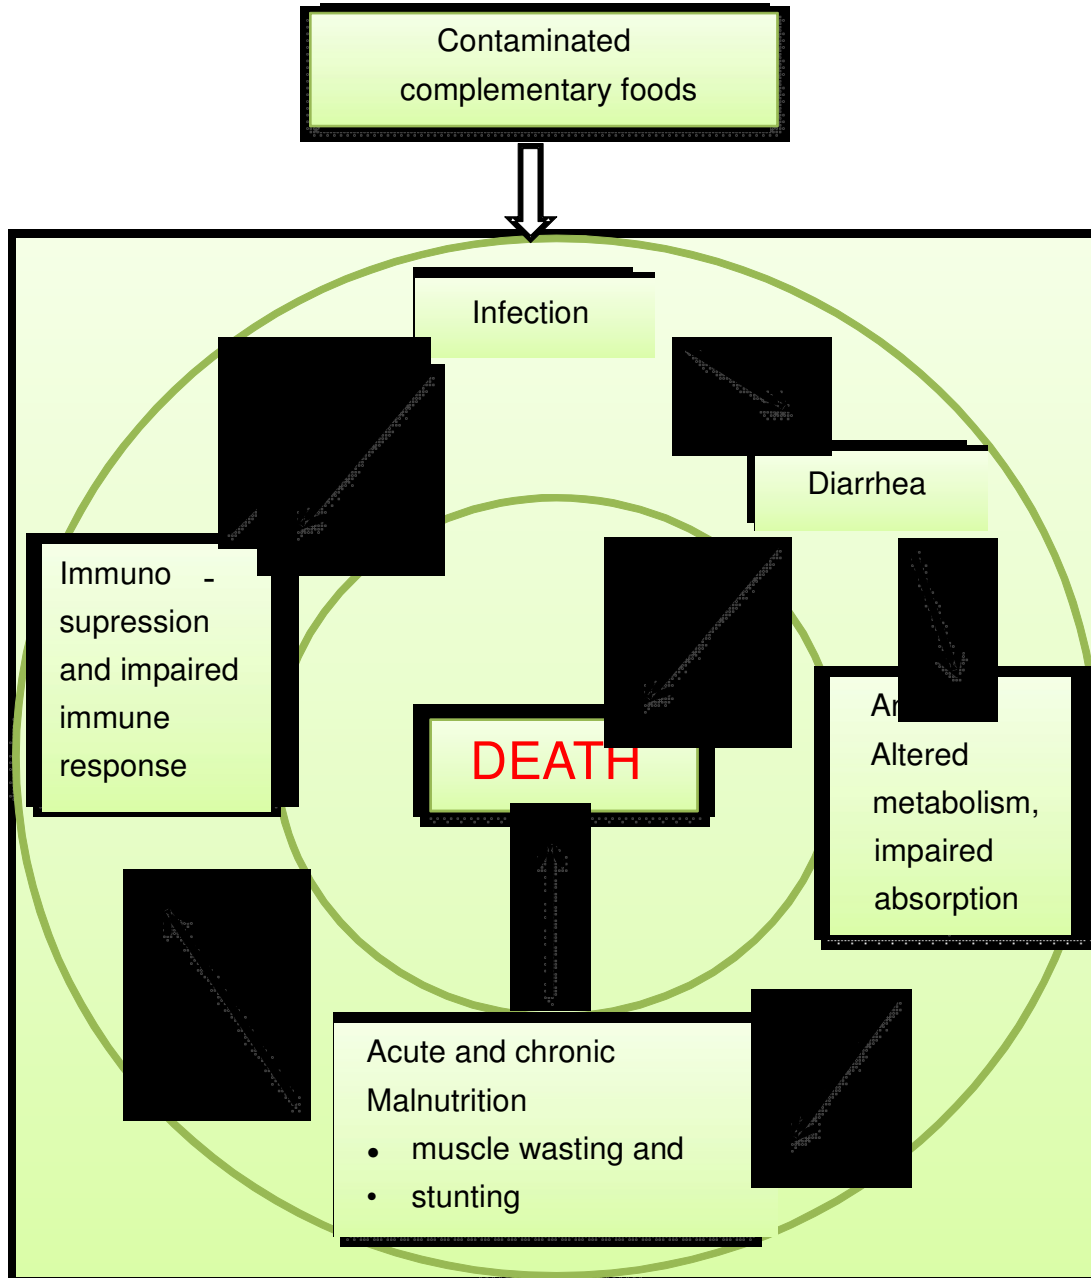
Contaminated complementary foods

Infection

Diarrhea

Immuno - supression and impaired immune response

DEATH

Ar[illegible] Altered metabolism, impaired absorption

Acute and chronic Malnutrition

- muscle wasting and
- stunting